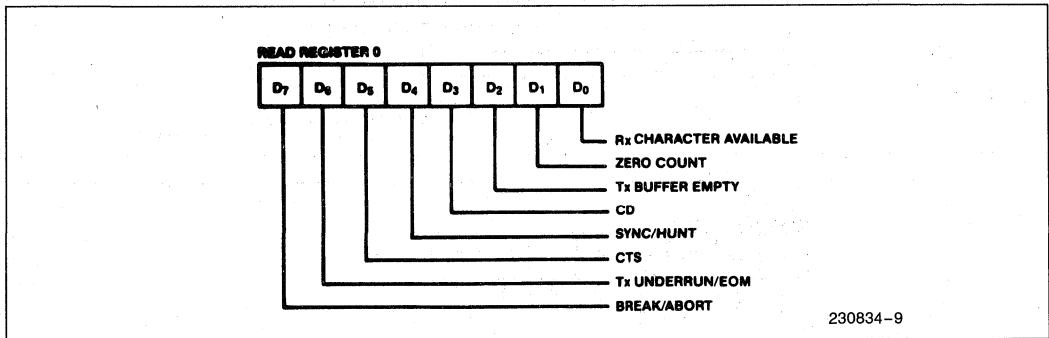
READ REGISTER 0

| $D_7$ | $D_6$ | $D_5$ | $D_4$ | $D_3$ | $D_2$ | $D_1$ | $D_0$ |
|---|---|---|---|---|---|---|---|

Rx CHARACTER AVAILABLE
ZERO COUNT
Tx BUFFER EMPTY
CD
SYNC/HUNT
CTS
Tx UNDERRUN/EOM
BREAK/ABORT

230834–9